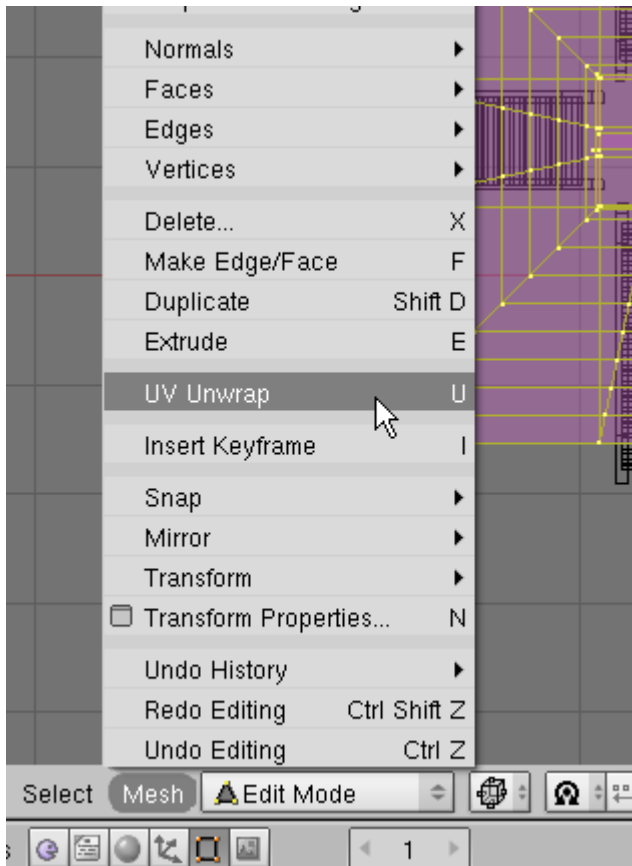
Normals
Faces
Edges
Vertices

Delete... X
Make Edge/Face F
Duplicate Shift D
Extrude E

UV Unwrap U

Insert Keyframe I

Snap
Mirror
Transform
Transform Properties... N

Undo History
Redo Editing Ctrl Shift Z
Undo Editing Ctrl Z

Select Mesh Edit Mode

1